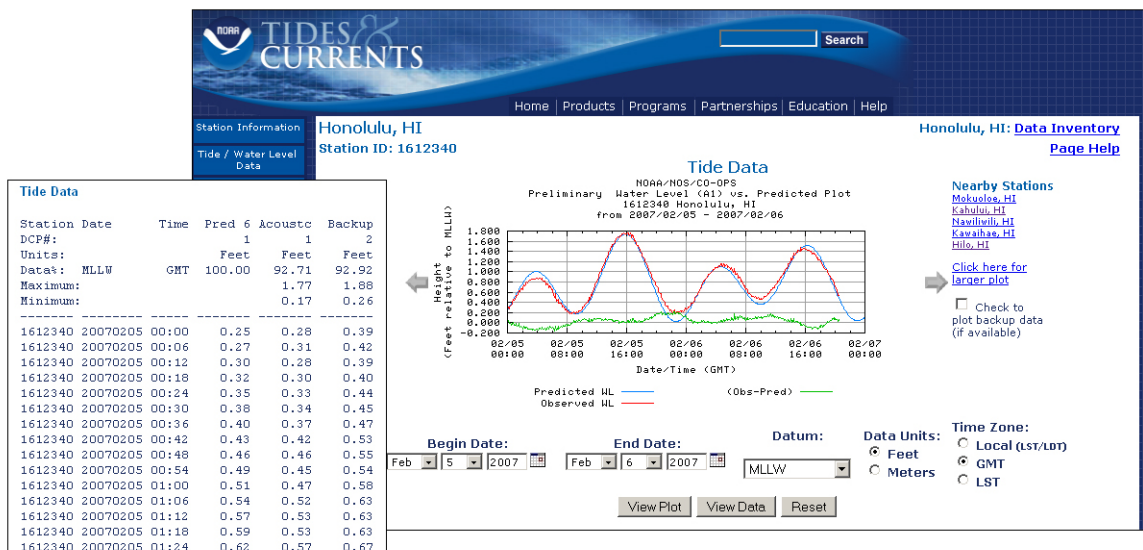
NOAA TIDES & CURRENTS

Search

Home | Products | Programs | Partnerships | Education | Help

Station Information

Tide / Water Level Data

Honolulu, HI

Station ID: 1612340

Honolulu, HI: Data Inventory

Page Help

Tide Data

NOAA/NOS/CO-OPS
Preliminary Water Level (A1) vs. Predicted Plot
1612340 Honolulu, HI
from 2007/02/05 - 2007/02/06

Height (Feet relative to MLLW)

1.800
1.600
1.400
1.200
1.000
0.800
0.600
0.400
0.200
0.000
-0.200

02/05 00:00
02/05 08:00
02/05 16:00
02/06 00:00
02/06 08:00
02/06 16:00
02/07 00:00

Date/Time (GMT)

Predicted WL
Observed WL
(Obs-Pred)

Nearby Stations
Mokuoloe, HI
Kahului, HI
Nawiliwili, HI
Kawaihae, HI
Hilo, HI

Click here for larger plot

Check to plot backup data (if available)

Begin Date: Feb 5 2007

End Date: Feb 6 2007

Datum: MLLW

Data Units:
Feet
Meters

Time Zone:
Local (LST/LDT)
GMT
LST

View Plot | View Data | Reset

Tide Data

| Station | Date | Time | Pred 6 | Acoustc | Backup |
|---|---|---|---|---|---|
| DCP#: | | | 1 | 1 | 2 |
| Units: | | | Feet | Feet | Feet |
| Data%: | MLLW | GMT | 100.00 | 92.71 | 92.92 |
| Maximum: | | | | 1.77 | 1.88 |
| Minimum: | | | | 0.17 | 0.26 |
| ------- | -------- | ----- | ------- | ------- | ------- |
| 1612340 | 20070205 | 00:00 | 0.25 | 0.28 | 0.39 |
| 1612340 | 20070205 | 00:06 | 0.27 | 0.31 | 0.42 |
| 1612340 | 20070205 | 00:12 | 0.30 | 0.28 | 0.39 |
| 1612340 | 20070205 | 00:18 | 0.32 | 0.30 | 0.40 |
| 1612340 | 20070205 | 00:24 | 0.35 | 0.33 | 0.44 |
| 1612340 | 20070205 | 00:30 | 0.38 | 0.34 | 0.45 |
| 1612340 | 20070205 | 00:36 | 0.40 | 0.37 | 0.47 |
| 1612340 | 20070205 | 00:42 | 0.43 | 0.42 | 0.53 |
| 1612340 | 20070205 | 00:48 | 0.46 | 0.46 | 0.55 |
| 1612340 | 20070205 | 00:54 | 0.49 | 0.45 | 0.54 |
| 1612340 | 20070205 | 01:00 | 0.51 | 0.47 | 0.58 |
| 1612340 | 20070205 | 01:06 | 0.54 | 0.52 | 0.63 |
| 1612340 | 20070205 | 01:12 | 0.57 | 0.53 | 0.63 |
| 1612340 | 20070205 | 01:18 | 0.59 | 0.53 | 0.63 |
| 1612340 | 20070205 | 01:24 | 0.62 | 0.57 | 0.67 |